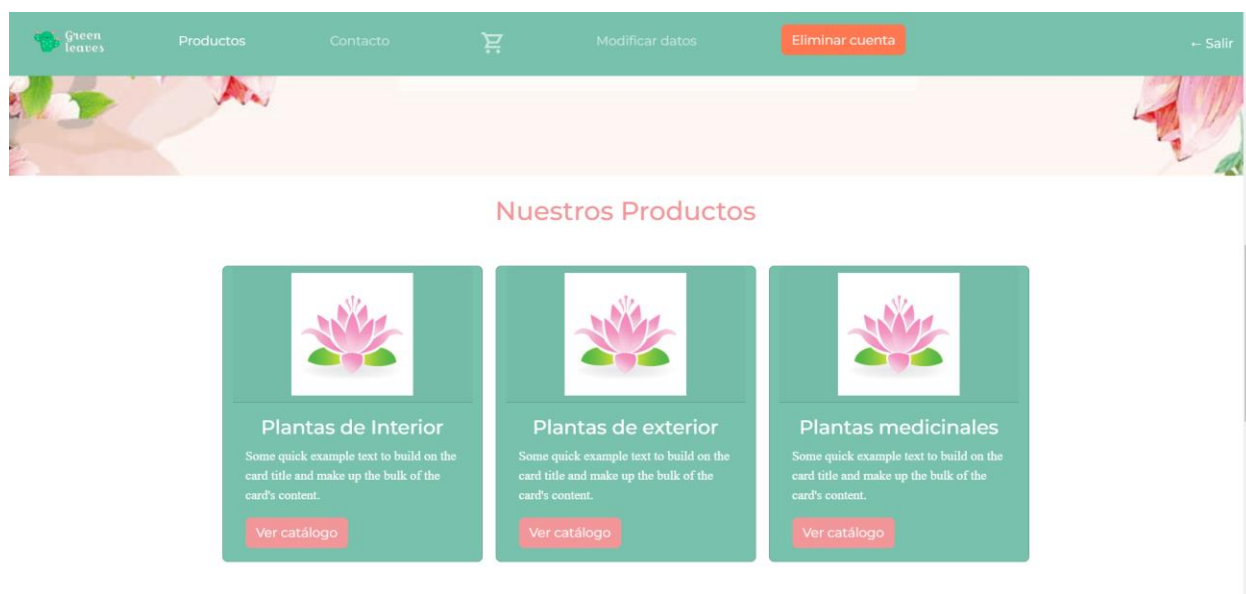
Green leaves

Productos

Contacto

Modificar datos

Eliminar cuenta

← Salir

Nuestros Productos

Plantas de Interior

Some quick example text to build on the card title and make up the bulk of the card's content.

Ver catálogo

Plantas de exterior

Some quick example text to build on the card title and make up the bulk of the card's content.

Ver catálogo

Plantas medicinales

Some quick example text to build on the card title and make up the bulk of the card's content.

Ver catálogo